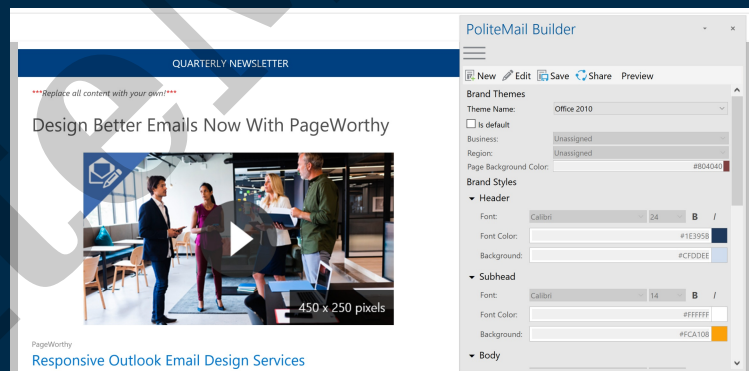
QUARTERLY NEWSLETTER

***Replace all content with your own!***

Design Better Emails Now With PageWorthy

450 x 250 pixels

PageWorthy

Responsive Outlook Email Design Services

PoliteMail Builder

New Edit Save Share Preview

Brand Themes

Theme Name: Office 2010

Is default

Business: Unassigned

Region: Unassigned

Page Background Color: #804040

Brand Styles

Header

Font: Calibri 24 B I

Font Color: #1E3958

Background: #CFDDEE

Subhead

Font: Calibri 14 B I

Font Color: #FFFFFF

Background: #FCA108

Body